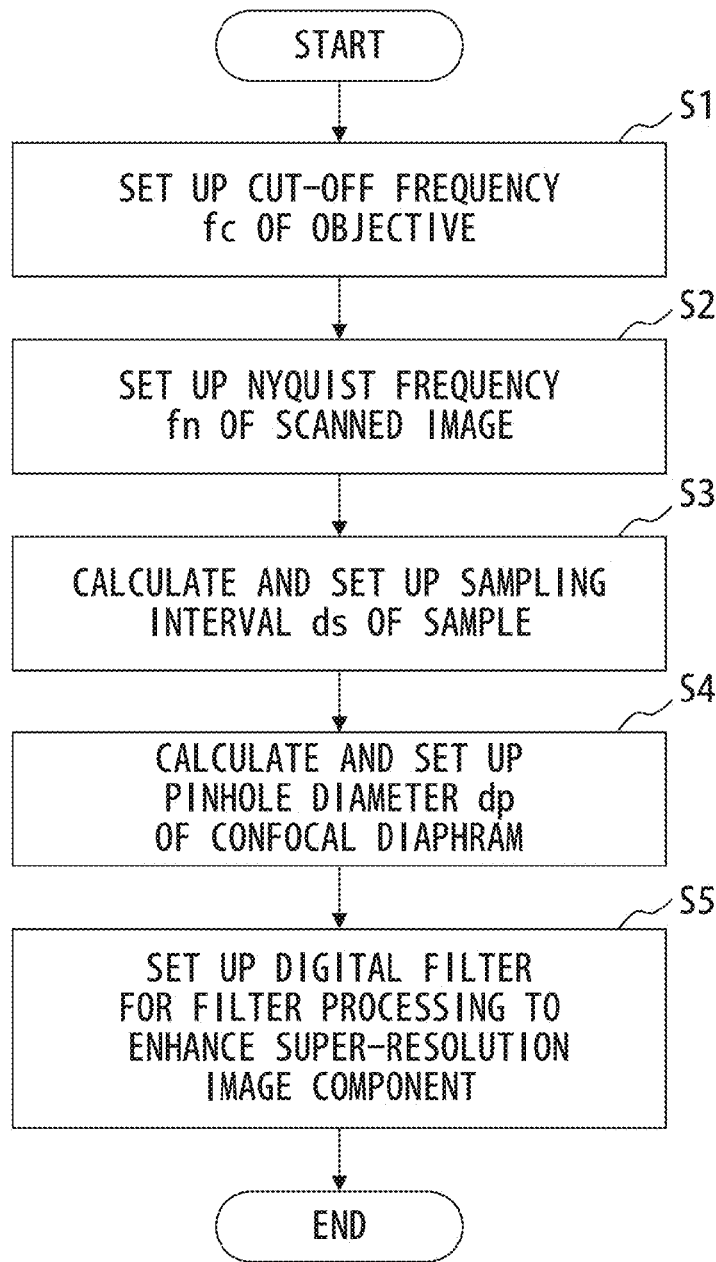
START

S1

SET UP CUT-OFF FREQUENCY fc OF OBJECTIVE

S2

SET UP NYQUIST FREQUENCY fn OF SCANNED IMAGE

S3

CALCULATE AND SET UP SAMPLING INTERVAL ds OF SAMPLE

S4

CALCULATE AND SET UP PINHOLE DIAMETER dp OF CONFOCAL DIAPHRAM

S5

SET UP DIGITAL FILTER FOR FILTER PROCESSING TO ENHANCE SUPER-RESOLUTION IMAGE COMPONENT

END